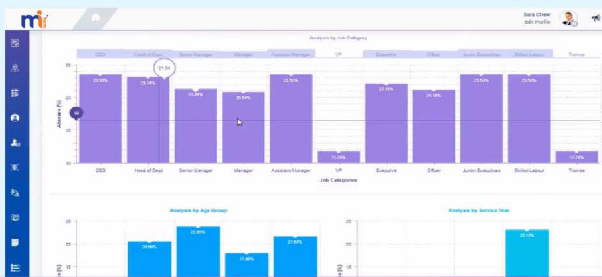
Sara Chew
Edit Profile

Analysis by Job Category

CEO | Head of Dept | Senior Manager | Manager | Assistant Manager | VP | Executive | Officer | Junior Executive | Skilled Labour | Trainee

25
20
15
10

Absence (%)

23.50%
23.18%
21.54
21.35%
20.54%
23.50%
11.20%
22.05%
20.75%
23.50%
23.50%
11.70%

CEO
Head of Dept
Senior Manager
Manager
Assistant Manager
VP
Executive
Officer
Junior Executive
Skilled Labour
Trainee

Job Categories

Analysis by Age Group

25
20
15

20.00%
22.50%
17.00%
21.00%

Analysis by Service Year

25
20
15

23.10%